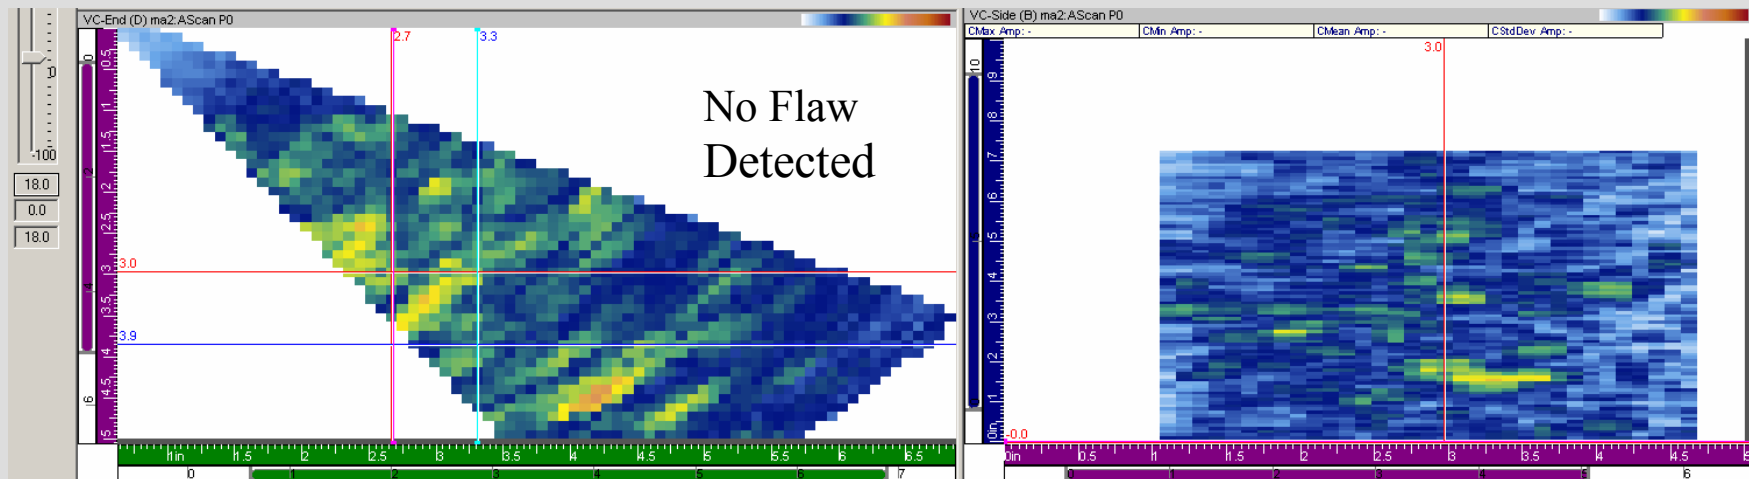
0

-100

18.0

0.0

18.0

VC-End (D) ma2:AScan P0

2.7

3.3

No Flaw Detected

3.0

3.9

0 0.5 1 1.5 2 2.5 3 3.5 4 4.5 5

6

1in 1.5 2 2.5 3 3.5 4 4.5 5 5.5 6 6.5

0 1 2 3 4 5 6 7

VC-Side (B) ma2:AScan P0

CMax Amp: -

CMin Amp: -

CMean Amp: -

CStdDev Amp: -

3.0

10 9 8 7 6 5 4 3 2 1 0in

-0.0

0in 0.5 1 1.5 2 2.5 3 3.5 4 4.5

0 6